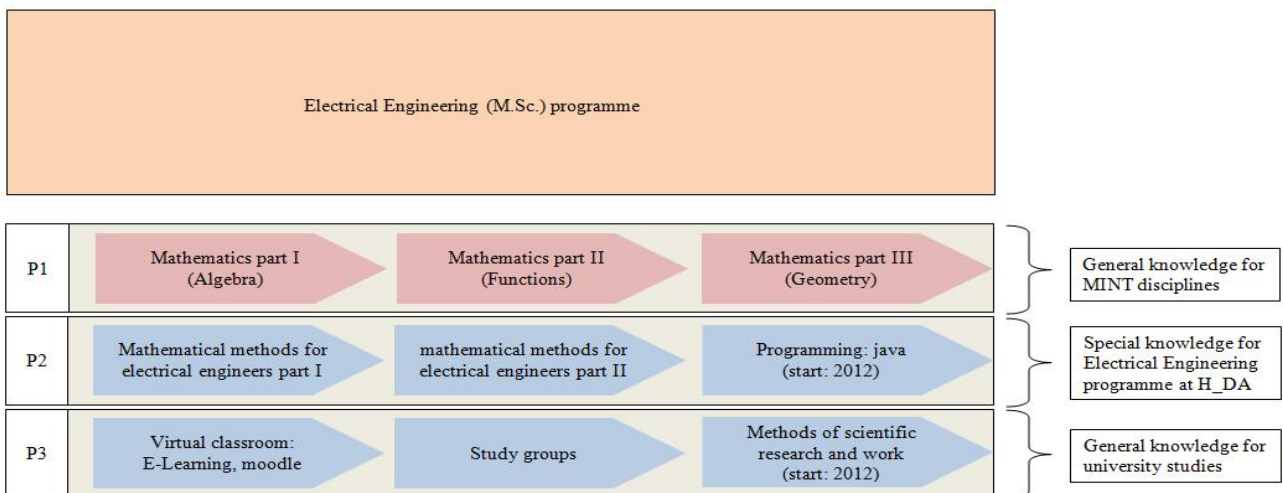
Electrical Engineering (M.Sc.) programme

P1

Mathematics part I (Algebra)

Mathematics part II (Functions)

Mathematics part III (Geometry)

General knowledge for MINT disciplines

P2

Mathematical methods for electrical engineers part I

mathematical methods for electrical engineers part II

Programming: java (start: 2012)

Special knowledge for Electrical Engineering programme at H_DA

P3

Virtual classroom: E-Learning, moodle

Study groups

Methods of scientific research and work (start: 2012)

General knowledge for university studies